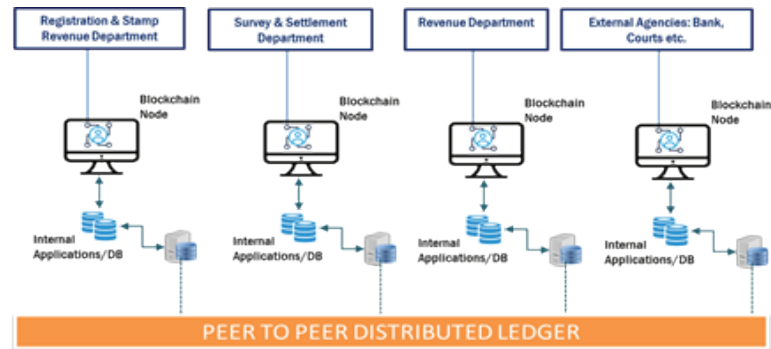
Registration & Stamp Revenue Department

Survey & Settlement Department

Revenue Department

External Agencies: Bank, Courts etc.

Blockchain Node

Internal Applications/DB

Blockchain Node

Internal Applications/DB

Blockchain Node

Internal Applications/DB

Blockchain Node

Internal Applications/DB

PEER TO PEER DISTRIBUTED LEDGER